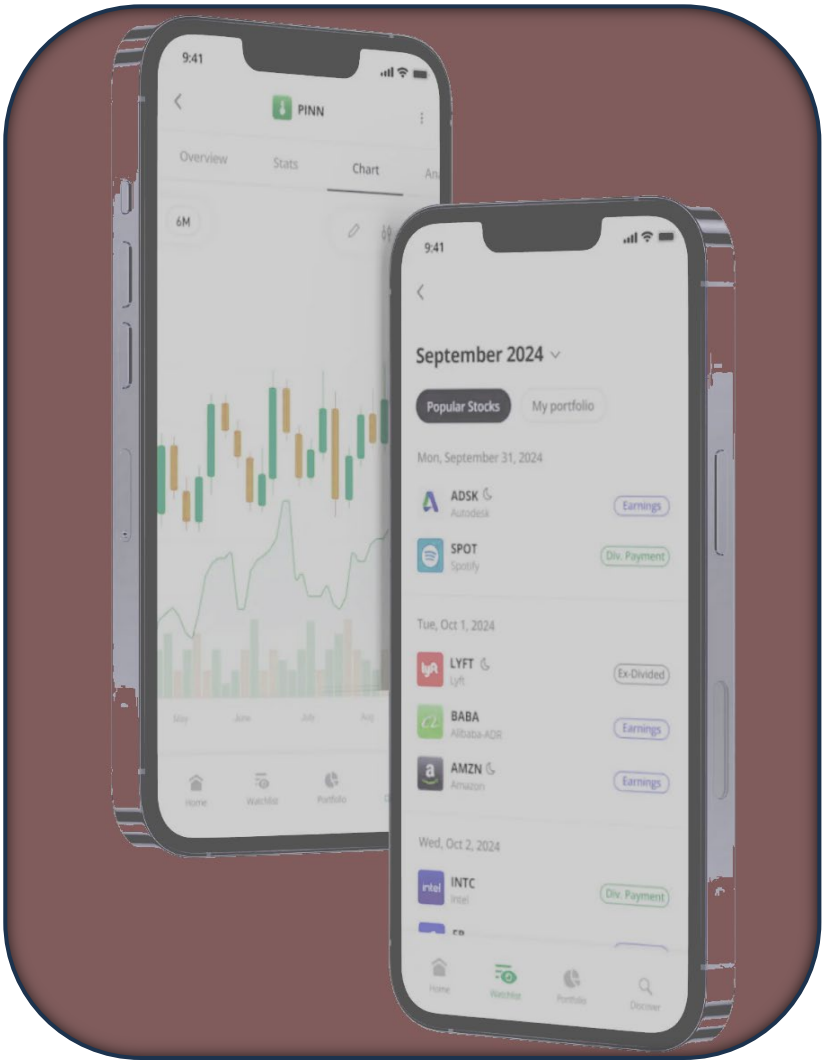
9:41

PINN

Overview Stats Chart An

6M

May June July Aug

Home Watchlist Portfolio D

9:41

September 2024

Popular Stocks My portfolio

Mon, September 31, 2024

ADSK
Autodesk
Earnings

SPOT
Spotify
Div. Payment

Tue, Oct 1, 2024

LYFT
Lyft
Ex-Divided

BABA
Alibaba-ADR
Earnings

AMZN
Amazon
Earnings

Wed, Oct 2, 2024

INTC
Intel
Div. Payment

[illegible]

Home Watchlist Portfolio Discover